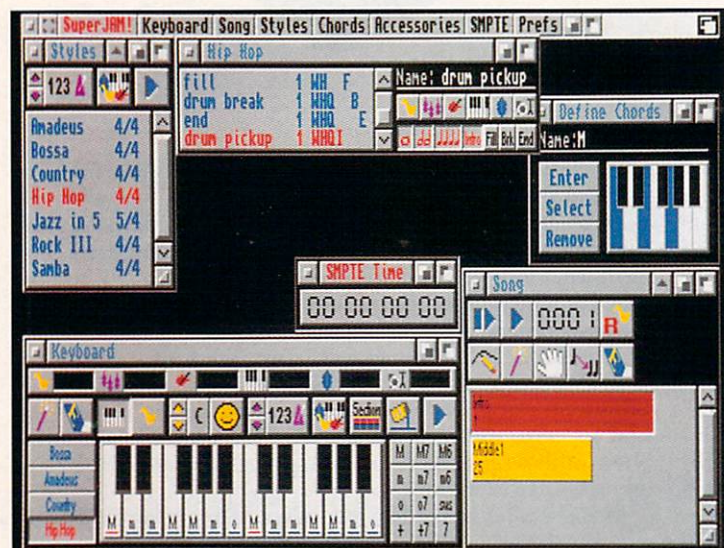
SuperJAM! Keyboard Song Styles Chords Accessories SMPTE Prefs

Styles

123

Amadeus 4/4
Bossa 4/4
Country 4/4
Hip Hop 4/4
Jazz in 5 5/4
Rock III 4/4
Samba 4/4

Hip Hop

fill 1 WH F
drum break 1 WHQ B
end 1 WHQ E
drum pickup 1 WHQI

Name: drum pickup

Fill Brk End

Define Chords

Name:M

Enter
Select
Remove

SMPTE Time

00 00 00 00

Song

000 1 R

Intro

Middle1
25

Keyboard

C

123

Section

Bossa
Amadeus
Country
Hip Hop

M M7 M6
m m7 m6
o o7 sus
+ +7 7

M m m M M m m o M m m M M m m o M m